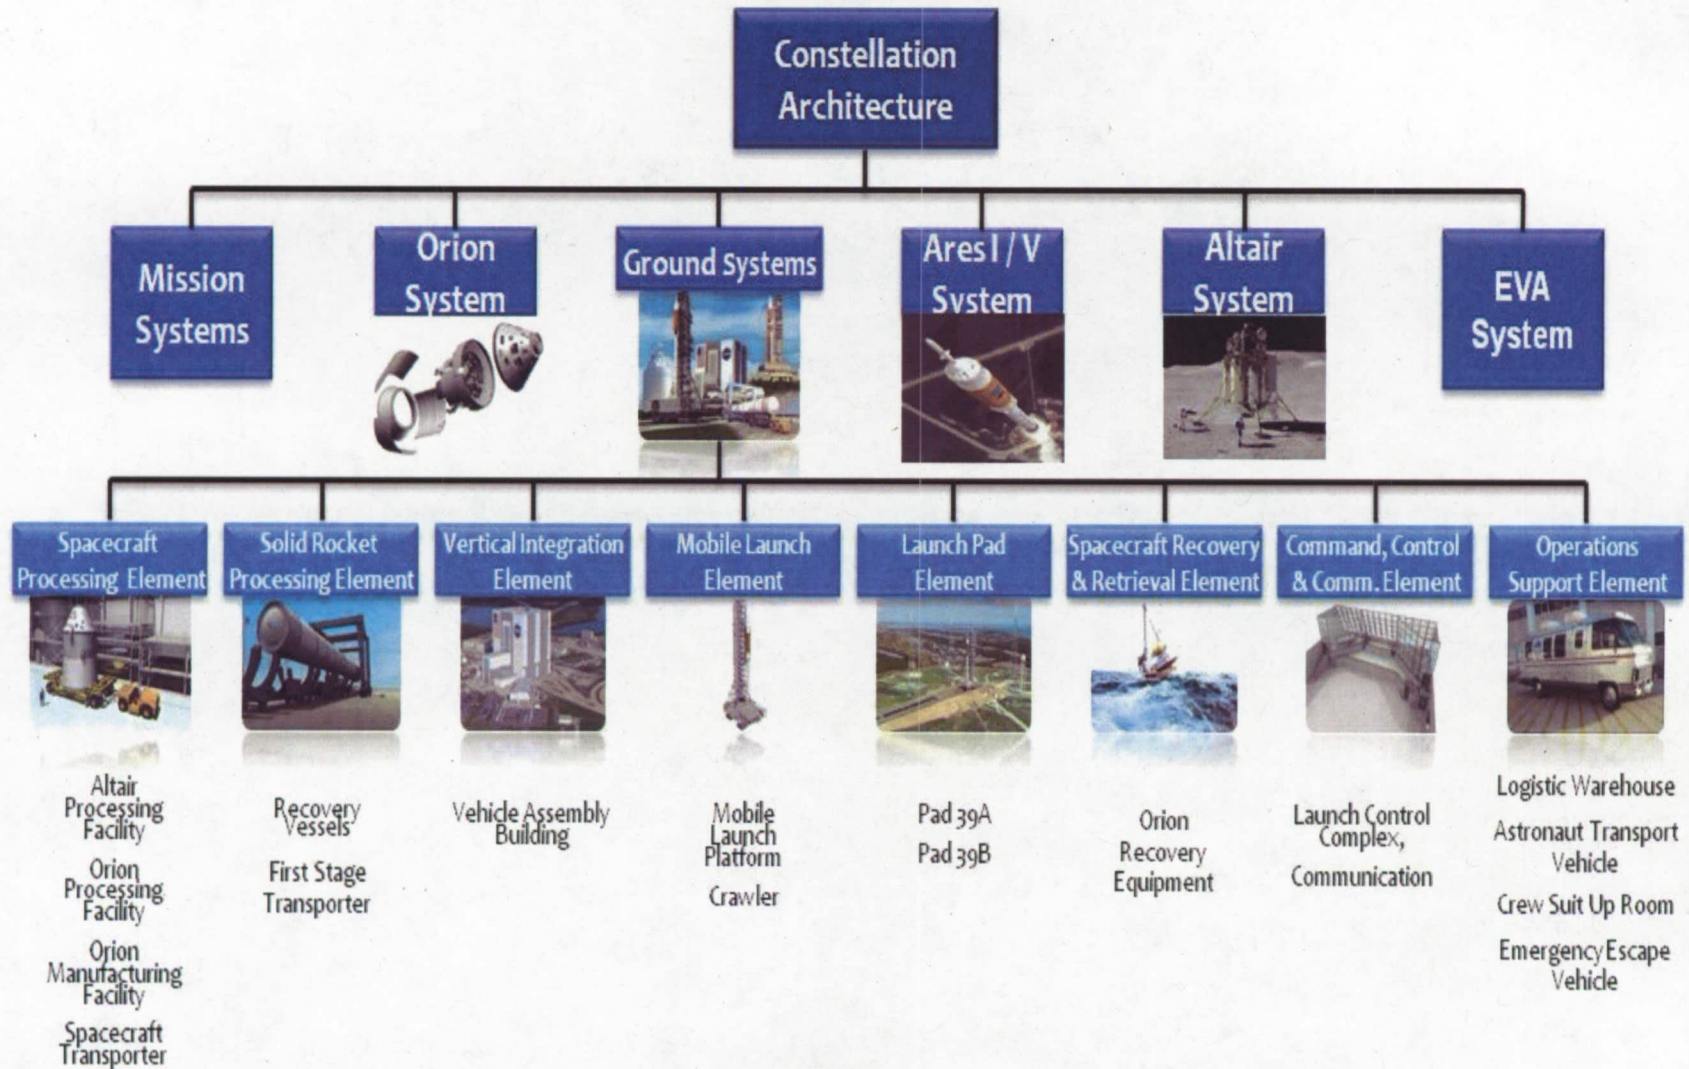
Constellation Architecture

Mission Systems

Orion System

Ground Systems

Ares I / V System

Altair System

EVA System

Spacecraft Processing Element

Altair Processing Facility

Orion Processing Facility

Orion Manufacturing Facility

Spacecraft Transporter

Solid Rocket Processing Element

Recovery Vessels

First Stage Transporter

Vertical Integration Element

Vehicle Assembly Building

Mobile Launch Element

Mobile Launch Platform

Crawler

Launch Pad Element

Pad 39A

Pad 39B

Spacecraft Recovery & Retrieval Element

Orion Recovery Equipment

Command, Control & Comm. Element

Launch Control Complex, Communication

Operations Support Element

Logistic Warehouse

Astronaut Transport Vehicle

Crew Suit Up Room

Emergency Escape Vehicle